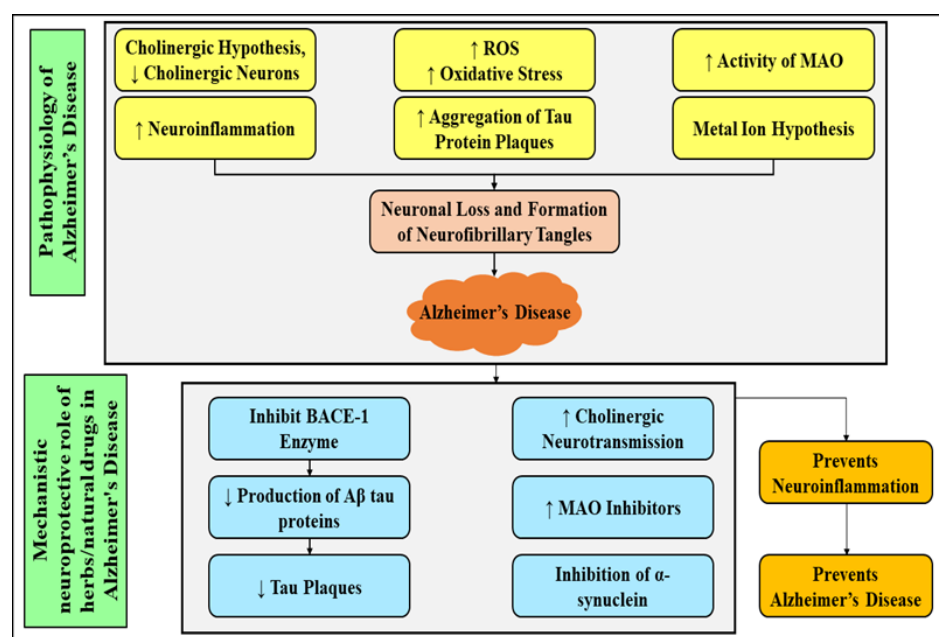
Pathophysiology of Alzheimer's Disease

Cholinergic Hypothesis, ↓ Cholinergic Neurons

↑ ROS ↑ Oxidative Stress

↑ Activity of MAO

↑ Neuroinflammation

↑ Aggregation of Tau Protein Plaques

Metal Ion Hypothesis

Neuronal Loss and Formation of Neurofibrillary Tangles

Alzheimer's Disease

Mechanistic neuroprotective role of herbs/natural drugs in Alzheimer's Disease

Inhibit BACE-1 Enzyme

↓ Production of Aβ tau proteins

↓ Tau Plaques

↑ Cholinergic Neurotransmission

↑ MAO Inhibitors

Inhibition of α-synuclein

Prevents Neuroinflammation

Prevents Alzheimer's Disease